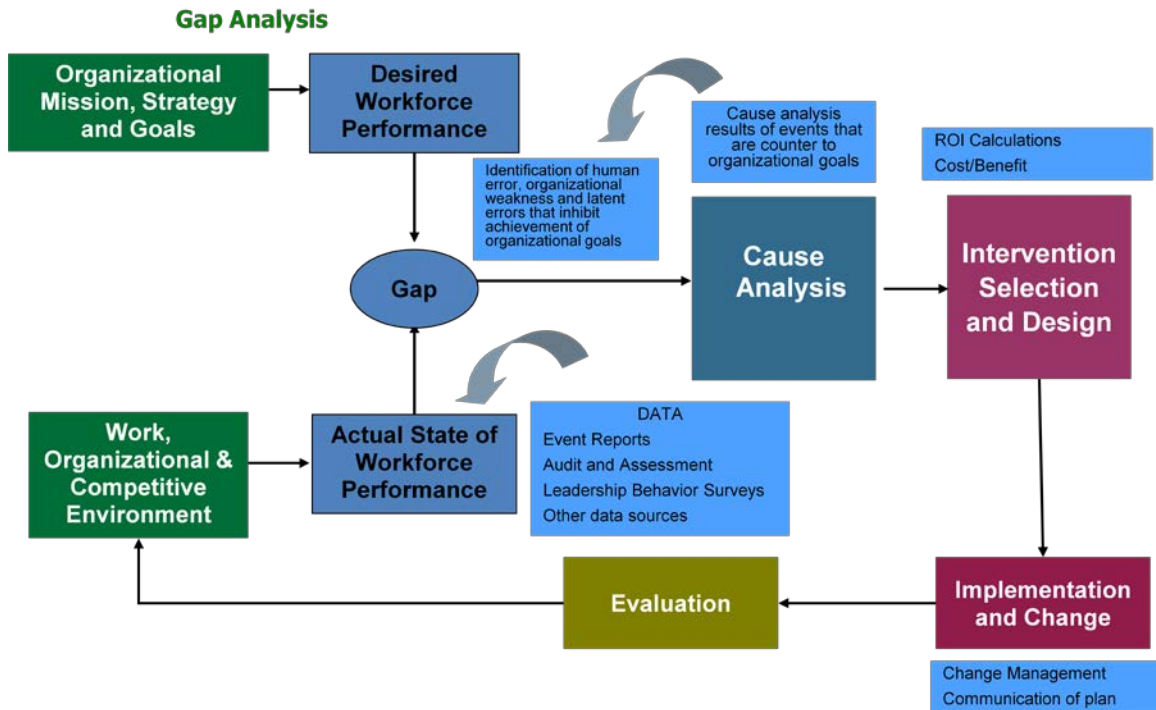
Gap Analysis

Organizational Mission, Strategy and Goals

Desired Workforce Performance

Cause analysis results of events that are counter to organizational goals

ROI Calculations
Cost/Benefit

Identification of human error, organizational weakness and latent errors that inhibit achievement of organizational goals

Gap

Cause Analysis

Intervention Selection and Design

Work, Organizational & Competitive Environment

Actual State of Workforce Performance

DATA
Event Reports
Audit and Assessment
Leadership Behavior Surveys
Other data sources

Evaluation

Implementation and Change

Change Management
Communication of plan